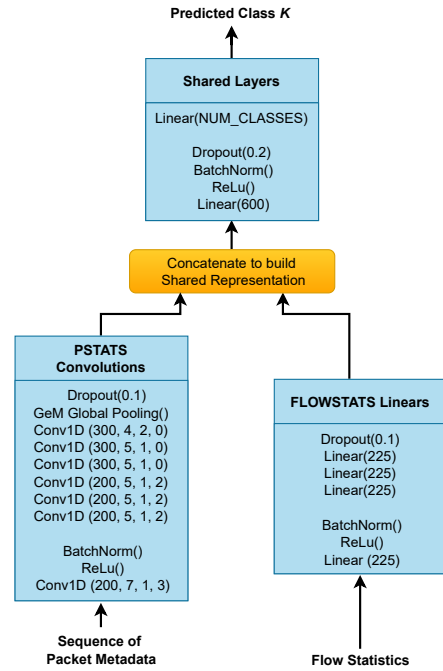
Predicted Class $K$

Shared Layers

Linear(NUM_CLASSES)

Dropout(0.2)
BatchNorm()
ReLu()
Linear(600)

Concatenate to build
Shared Representation

PSTATS
Convolutions

Dropout(0.1)
GeM Global Pooling()
Conv1D (300, 4, 2, 0)
Conv1D (300, 5, 1, 0)
Conv1D (300, 5, 1, 0)
Conv1D (200, 5, 1, 2)
Conv1D (200, 5, 1, 2)
Conv1D (200, 5, 1, 2)

BatchNorm()
ReLu()
Conv1D (200, 7, 1, 3)

Sequence of
Packet Metadata

FLOWSTATS Linears

Dropout(0.1)
Linear(225)
Linear(225)
Linear(225)

BatchNorm()
ReLu()
Linear (225)

Flow Statistics